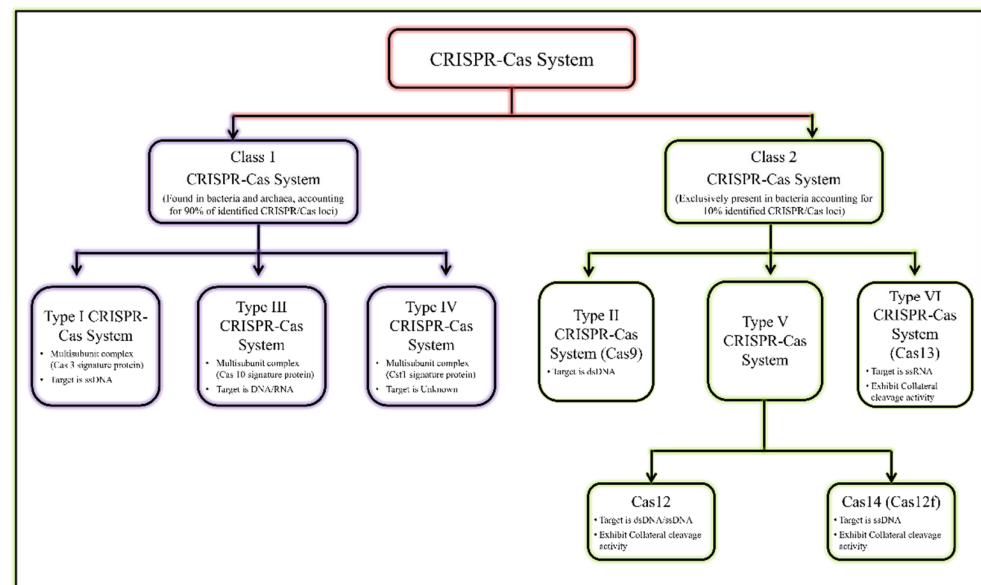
CRISPR-Cas System

Class 1
CRISPR-Cas System
(Found in bacteria and archaea, accounting for 90% of identified CRISPR/Cas loci)

Class 2
CRISPR-Cas System
(Exclusively present in bacteria accounting for 10% identified CRISPR/Cas loci)

Type I CRISPR-Cas System
• Multisubunit complex (Cas 3 signature protein)
• Target is ssDNA

Type III CRISPR-Cas System
• Multisubunit complex (Cas 10 signature protein)
• Target is DNA/RNA

Type IV CRISPR-Cas System
• Multisubunit complex (Csf1 signature protein)
• Target is Unknown

Type II CRISPR-Cas System (Cas9)
• Target is dsDNA

Type V CRISPR-Cas System

Type VI CRISPR-Cas System (Cas13)
• Target is ssRNA
• Exhibit Collateral cleavage activity

Cas12
• Target is dsDNA/ssDNA
• Exhibit Collateral cleavage activity

Cas14 (Cas12f)
• Target is ssDNA
• Exhibit Collateral cleavage activity